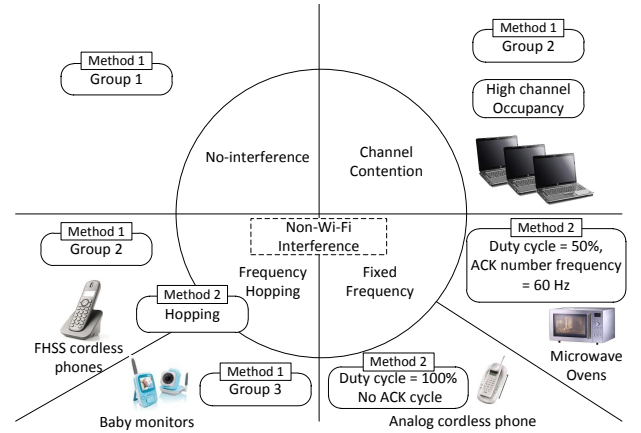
Method 1
Group 1

Method 1
Group 2

High channel Occupancy

No-interference

Channel Contention

Non-Wi-Fi Interference

Method 1
Group 2

Frequency Hopping

Fixed Frequency

Method 2
Duty cycle = 50%, ACK number frequency = 60 Hz

Method 2
Hopping

FHSS cordless phones

Microwave Ovens

Method 1
Group 3

Method 2
Duty cycle = 100%
No ACK cycle

Baby monitors

Analog cordless phone